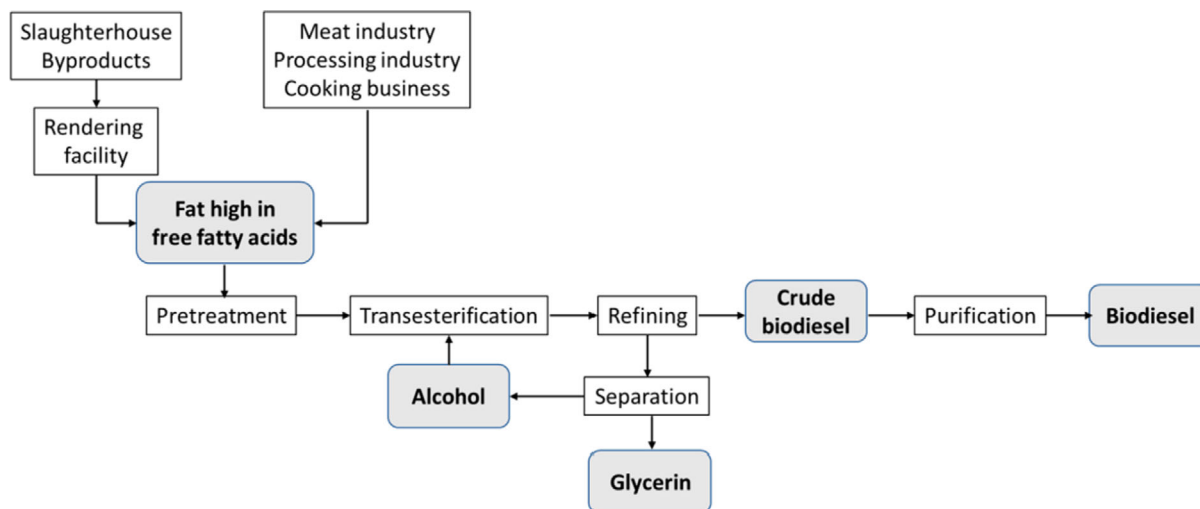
Slaughterhouse Byproducts

Meat industry
Processing industry
Cooking business

Rendering facility

Fat high in free fatty acids

Pretreatment

Transesterification

Refining

Crude biodiesel

Purification

Biodiesel

Alcohol

Separation

Glycerin